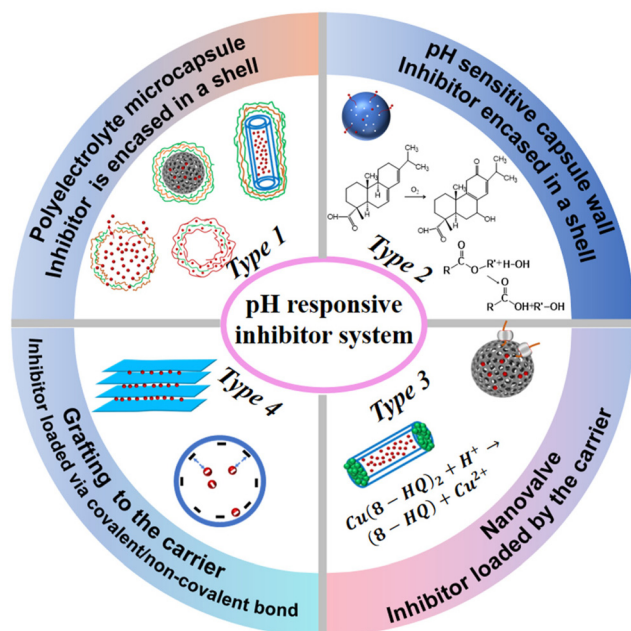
Polyelectrolyte microcapsule
Inhibitor is encased in a shell

pH sensitive capsule wall
Inhibitor encased in a shell

Type 1

$O_2$

Type 2

$R-\overset{O}{\overset{\|}{C}}-O-R'+H-OH$

$R-\overset{O}{\overset{\|}{C}}-OH+R'-OH$

pH responsive
inhibitor system

Type 4

Type 3

Grafting to the carrier
Inhibitor loaded via covalent/non-covalent bond

$Cu(8-HQ)_2 + H^+ \rightarrow$
$(8-HQ) + Cu^{2+}$

Nanovalve
Inhibitor loaded by the carrier